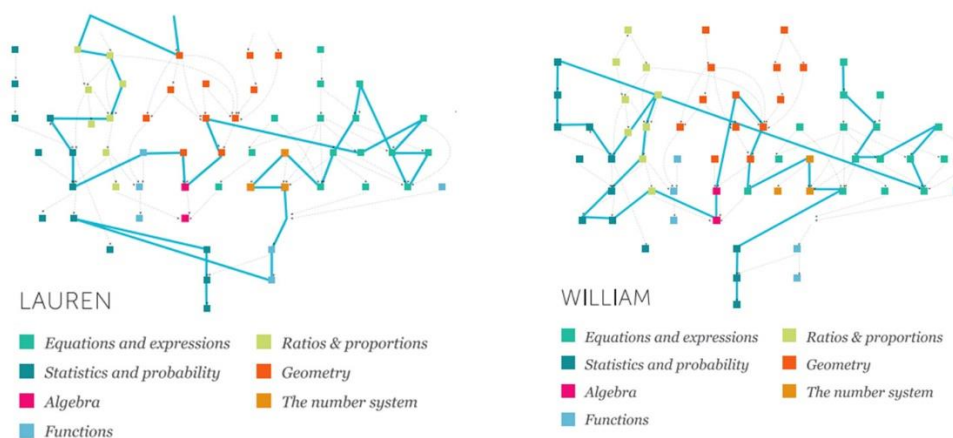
LAUREN

Equations and expressions
Ratios & proportions
Statistics and probability
Geometry
Algebra
The number system
Functions

WILLIAM

Equations and expressions
Ratios & proportions
Statistics and probability
Geometry
Algebra
The number system
Functions